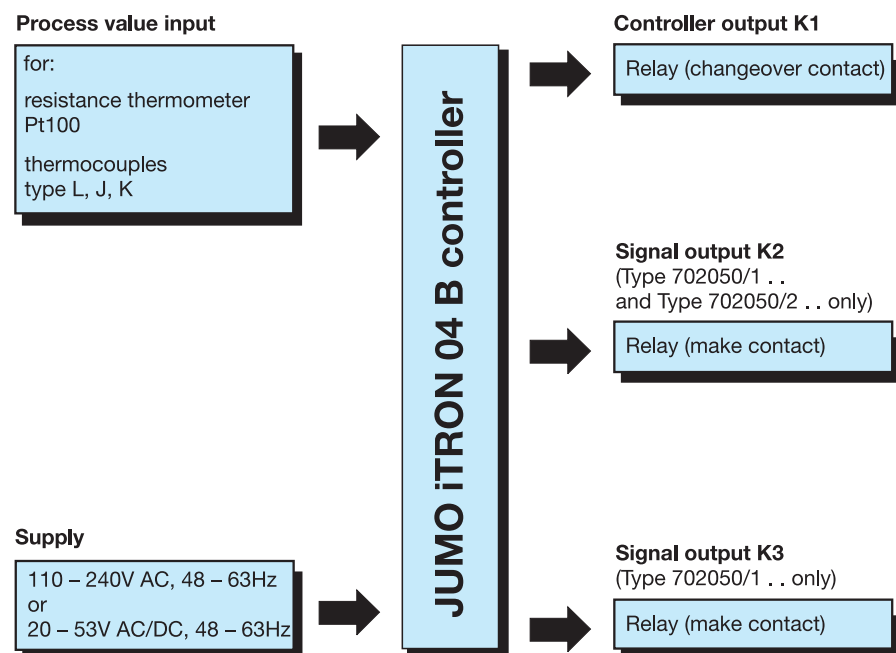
Process value input

for:

resistance thermometer Pt100

thermocouples type L, J, K

JUMO iTRON 04 B controller

Controller output K1

Relay (changeover contact)

Signal output K2
(Type 702050/1 . .
and Type 702050/2 . . only)

Relay (make contact)

Supply

110 – 240V AC, 48 – 63Hz
or
20 – 53V AC/DC, 48 – 63Hz

Signal output K3
(Type 702050/1 . . only)

Relay (make contact)